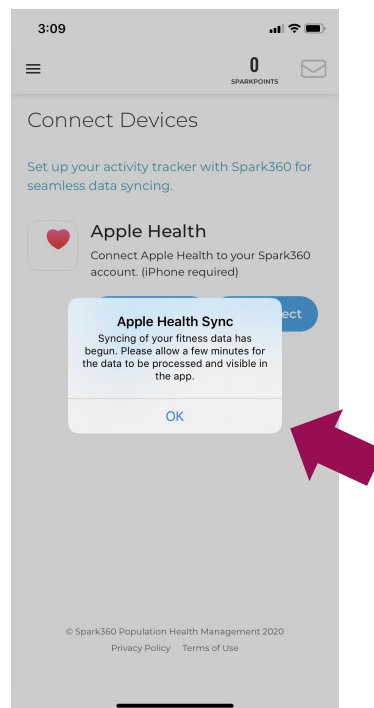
3:09

0
SPARKPOINTS

Connect Devices

Set up your activity tracker with Spark360 for seamless data syncing.

Apple Health

Connect Apple Health to your Spark360 account. (iPhone required)

ect

Apple Health Sync

Syncing of your fitness data has begun. Please allow a few minutes for the data to be processed and visible in the app.

OK

© Spark360 Population Health Management 2020

Privacy Policy Terms of Use